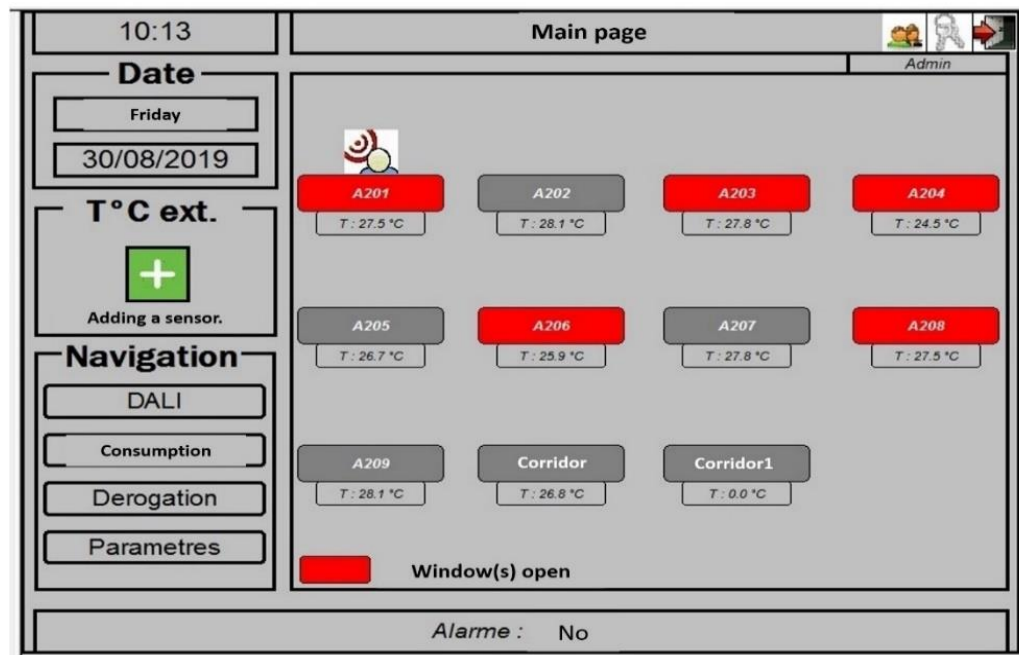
10:13

Main page

Admin

Date

Friday

30/08/2019

T°C ext.

Adding a sensor.

Navigation

DALI

Consumption

Derogation

Parametres

A201
T : 27.5 °C

A202
T : 28.1 °C

A203
T : 27.8 °C

A204
T : 24.5 °C

A205
T : 26.7 °C

A206
T : 25.9 °C

A207
T : 27.8 °C

A208
T : 27.5 °C

A209
T : 28.1 °C

Corridor
T : 26.8 °C

Corridor1
T : 0.0 °C

Window(s) open

Alarme : No